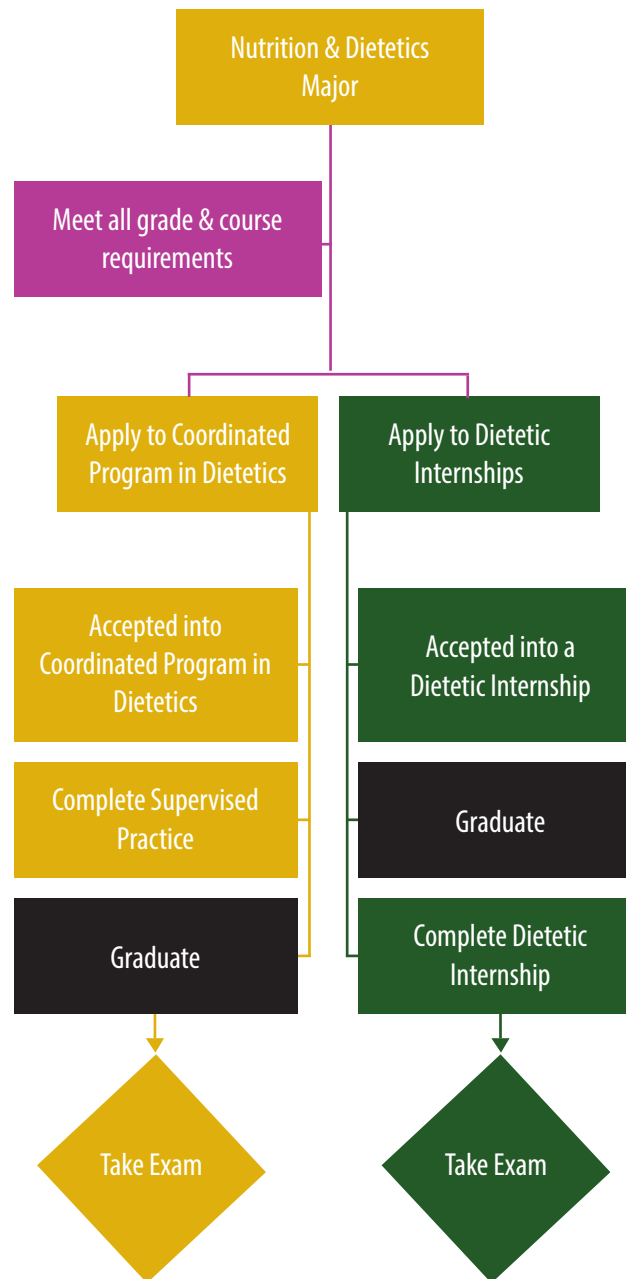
Nutrition & Dietetics Major

Meet all grade & course requirements

Apply to Coordinated Program in Dietetics

Accepted into Coordinated Program in Dietetics

Complete Supervised Practice

Graduate

Take Exam

Apply to Dietetic Internships

Accepted into a Dietetic Internship

Graduate

Complete Dietetic Internship

Take Exam